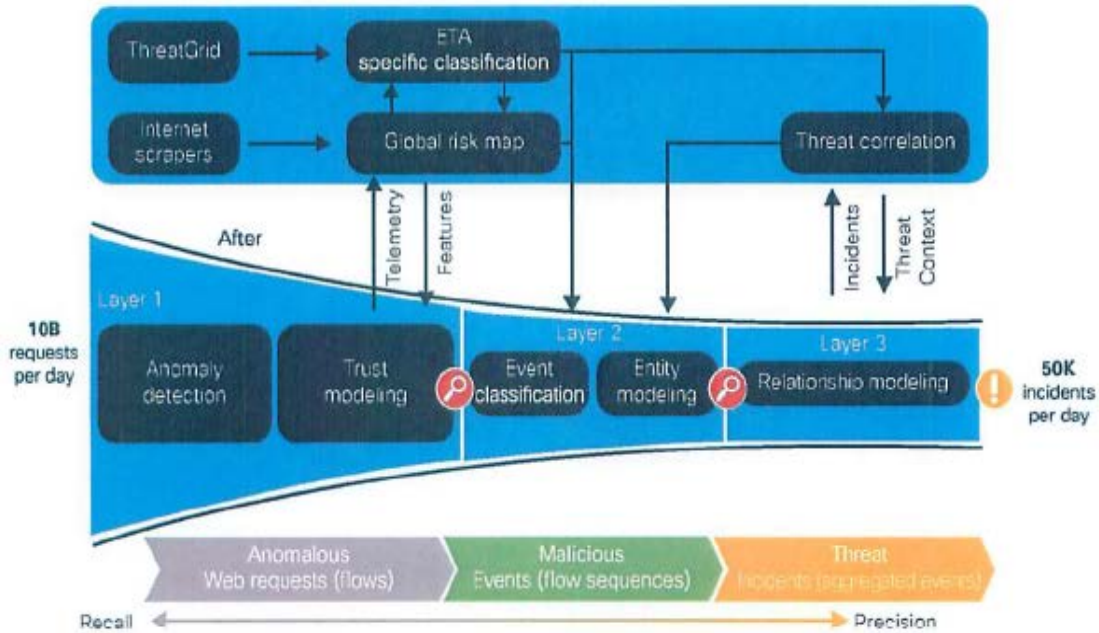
ThreatGrid

ETA
specific classification

Internet scrapers

Global risk map

Threat correlation

After

Telemetry

Features

Incidents

Threat Context

Layer 1

Layer 2

Layer 3

10B requests per day

Anomaly detection

Trust modeling

Event classification

Entity modeling

Relationship modeling

50K incidents per day

Anomalous
Web requests (flows)

Malicious
Events (flow sequences)

Threat
Incidents (aggregated events)

Recall

Precision